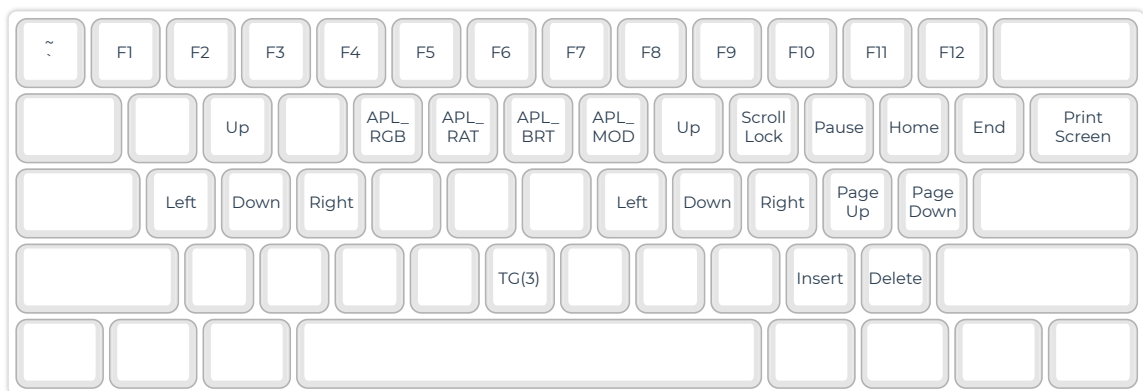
~
`

F1

F2

F3

F4

F5

F6

F7

F8

F9

F10

F11

F12

Up

APL_
RGB

APL_
RAT

APL_
BRT

APL_
MOD

Up

Scroll
Lock

Pause

Home

End

Print
Screen

Left

Down

Right

Left

Down

Right

Page
Up

Page
Down

TG(3)

Insert

Delete